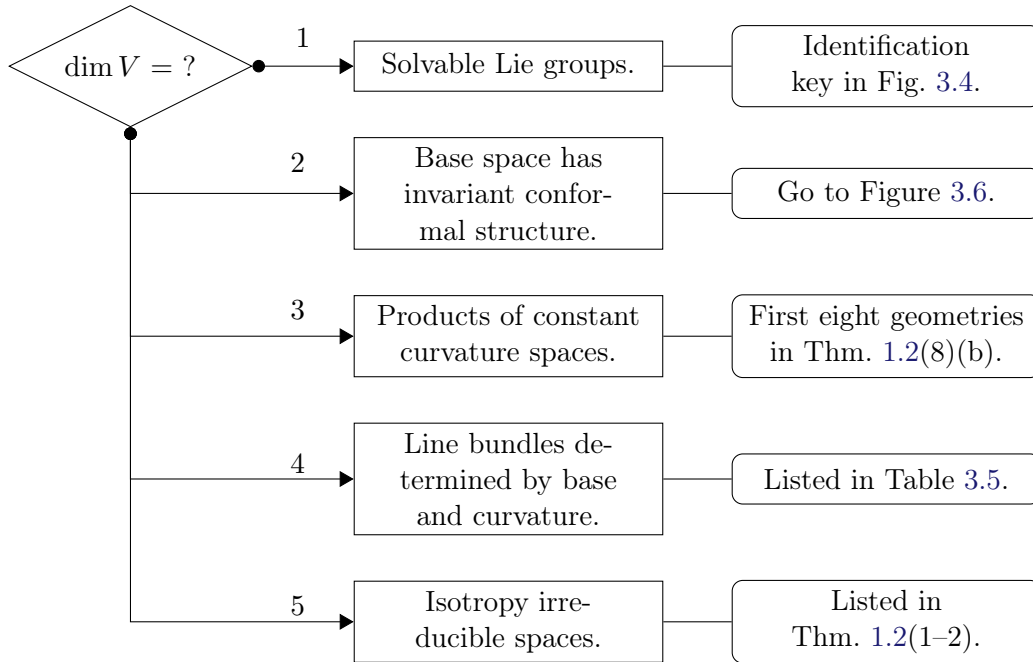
$\dim V = ?$

1

Solvable Lie groups.

Identification key in Fig. 3.4.

2

Base space has invariant conformal structure.

Go to Figure 3.6.

3

Products of constant curvature spaces.

First eight geometries in Thm. 1.2(8)(b).

4

Line bundles determined by base and curvature.

Listed in Table 3.5.

5

Isotropy irreducible spaces.

Listed in Thm. 1.2(1–2).